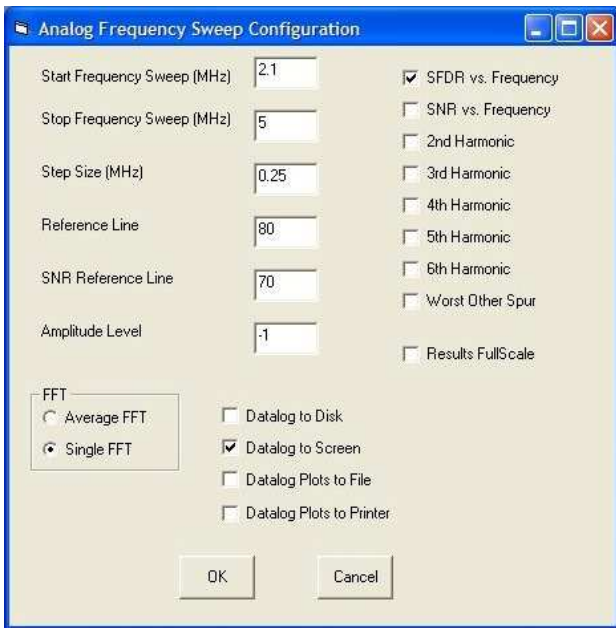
Analog Frequency Sweep Configuration

Start Frequency Sweep (MHz) 2.1

Stop Frequency Sweep (MHz) 5

Step Size (MHz) 0.25

Reference Line 80

SNR Reference Line 70

Amplitude Level -1

SFDR vs. Frequency
SNR vs. Frequency
2nd Harmonic
3rd Harmonic
4th Harmonic
5th Harmonic
6th Harmonic
Worst Other Spur

Results FullScale

FFT
Average FFT
Single FFT

Datalog to Disk
Datalog to Screen
Datalog Plots to File
Datalog Plots to Printer

OK
Cancel